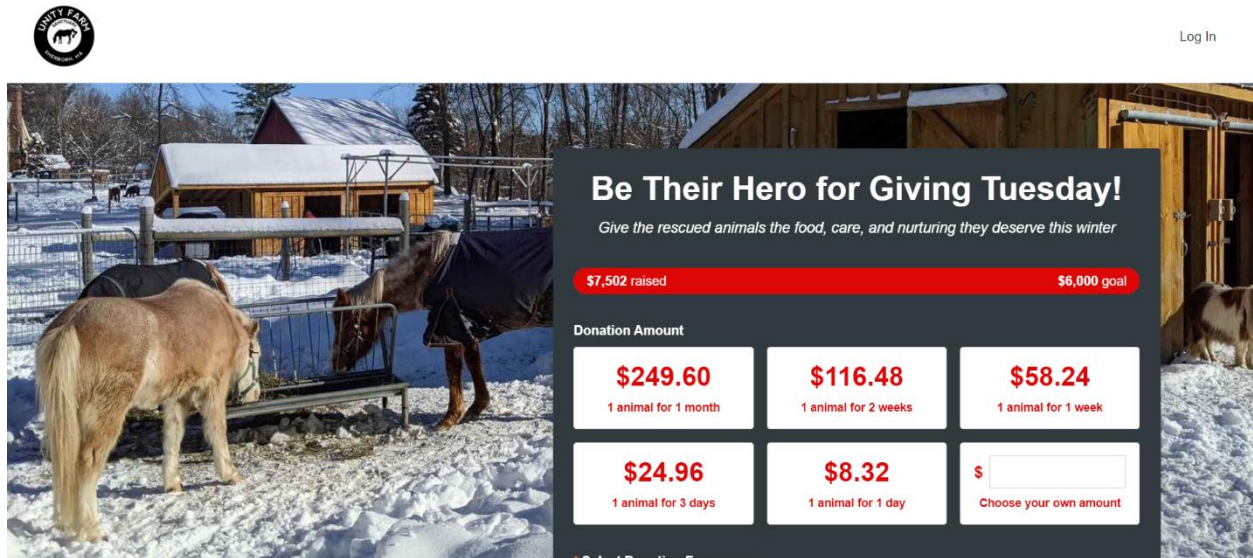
UNITY FARM
SHERBORN, MA

Log In

Be Their Hero for Giving Tuesday!

Give the rescued animals the food, care, and nurturing they deserve this winter

$7,502 raised

$6,000 goal

Donation Amount

$249.60
1 animal for 1 month

$116.48
1 animal for 2 weeks

$58.24
1 animal for 1 week

$24.96
1 animal for 3 days

$8.32
1 animal for 1 day

$
Choose your own amount

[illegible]